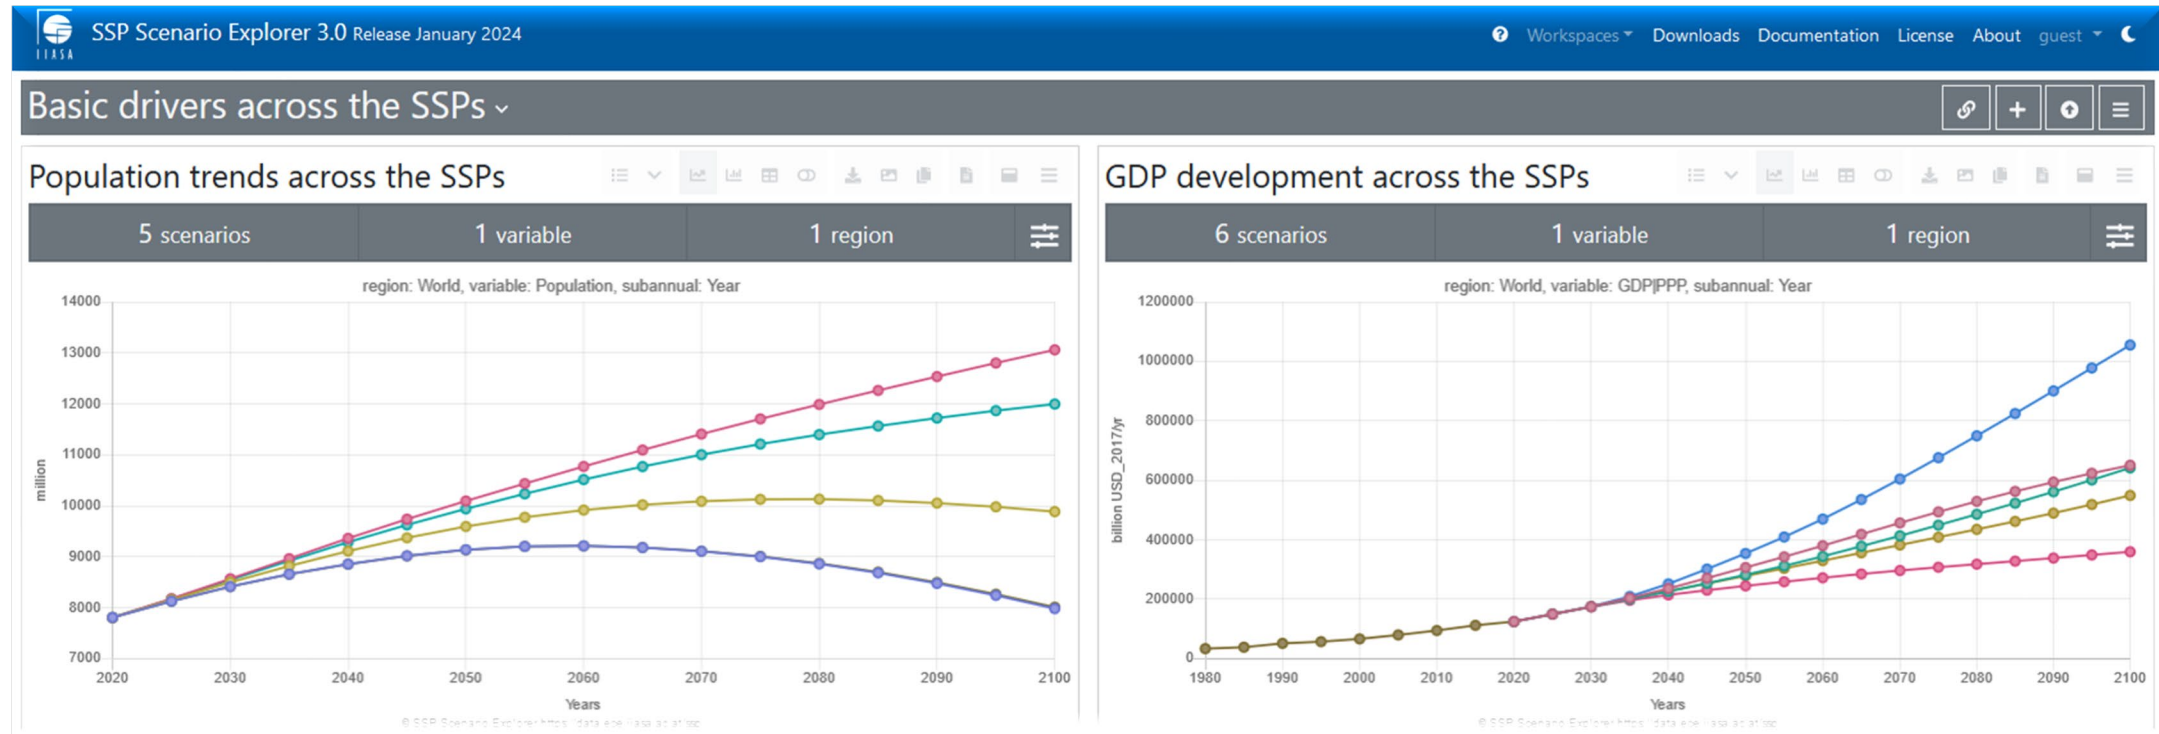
IIASA SSP Scenario Explorer 3.0 Release January 2024

Workspaces Downloads Documentation License About guest

Basic drivers across the SSPs

Population trends across the SSPs

5 scenarios | 1 variable | 1 region

region: World, variable: Population, subannual: Year

14000
13000
12000
11000
10000
9000
8000
7000

million

2020 2030 2040 2050 2060 2070 2080 2090 2100

Years

© SSP Scenario Explorer https://data.ece.iiasa.ac.at/ssp

GDP development across the SSPs

6 scenarios | 1 variable | 1 region

region: World, variable: GDP|PPP, subannual: Year

1200000
1000000
800000
600000
400000
200000
0

billion USD_2017/yr

1980 1990 2000 2010 2020 2030 2040 2050 2060 2070 2080 2090 2100

Years

© SSP Scenario Explorer https://data.ece.iiasa.ac.at/ssp